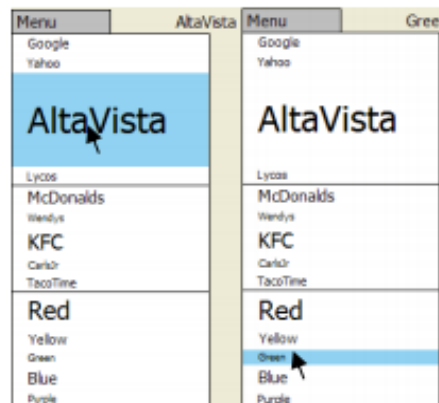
Menu

AltaVista

Google

Yahoo

AltaVista

Lycos

McDonalds

Wendys

KFC

CarlsJr

TacoTime

Red

Yellow

Green

Blue

Purple

Menu

Gree

Google

Yahoo

AltaVista

Lycos

McDonalds

Wendys

KFC

CarlsJr

TacoTime

Red

Yellow

Green

Blue

Purple